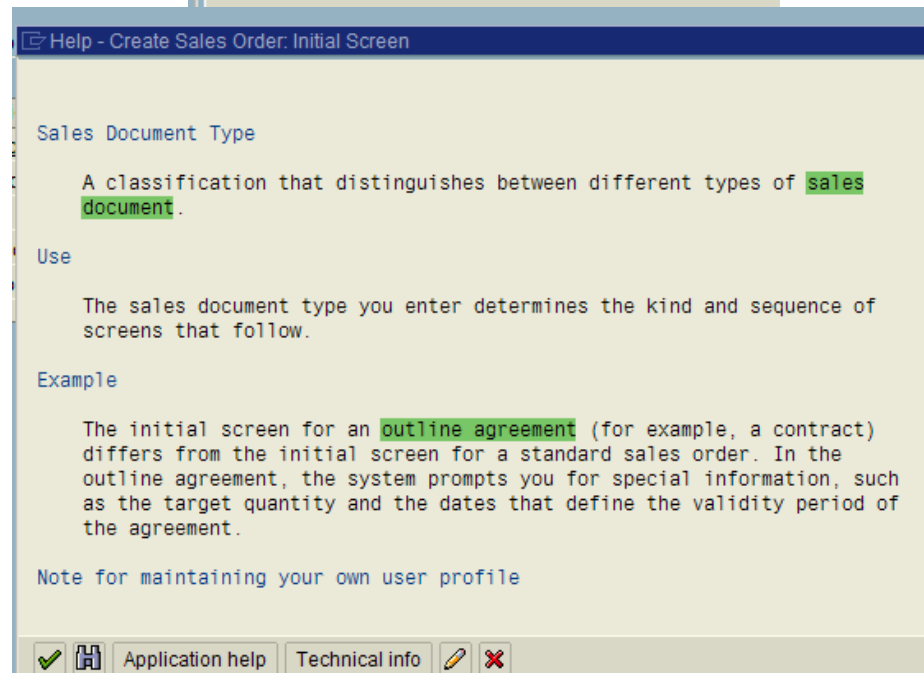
Help - Create Sales Order: Initial Screen

Sales Document Type

A classification that distinguishes between different types of sales document.

Use

The sales document type you enter determines the kind and sequence of screens that follow.

Example

The initial screen for an outline agreement (for example, a contract) differs from the initial screen for a standard sales order. In the outline agreement, the system prompts you for special information, such as the target quantity and the dates that define the validity period of the agreement.

Note for maintaining your own user profile

Application help Technical info